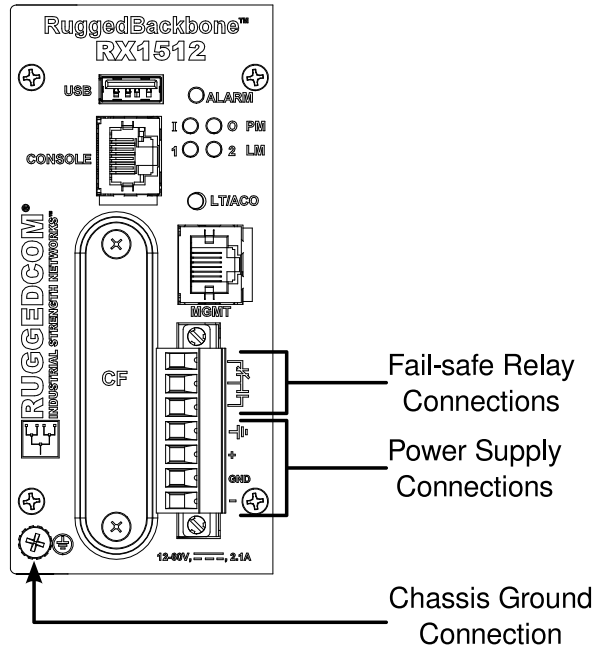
RuggedBackbone™
RX1512

USB
ALARM
I O PM
1 2 LM
CONSOLE
LT/ACO
RUGGEDCOM®
INDUSTRIAL STRENGTH NETWORKS™
MGMT
CF
+
GND
–
12-60V, $\overline{---}$, 2.1A

Fail-safe Relay Connections

Power Supply Connections

Chassis Ground Connection